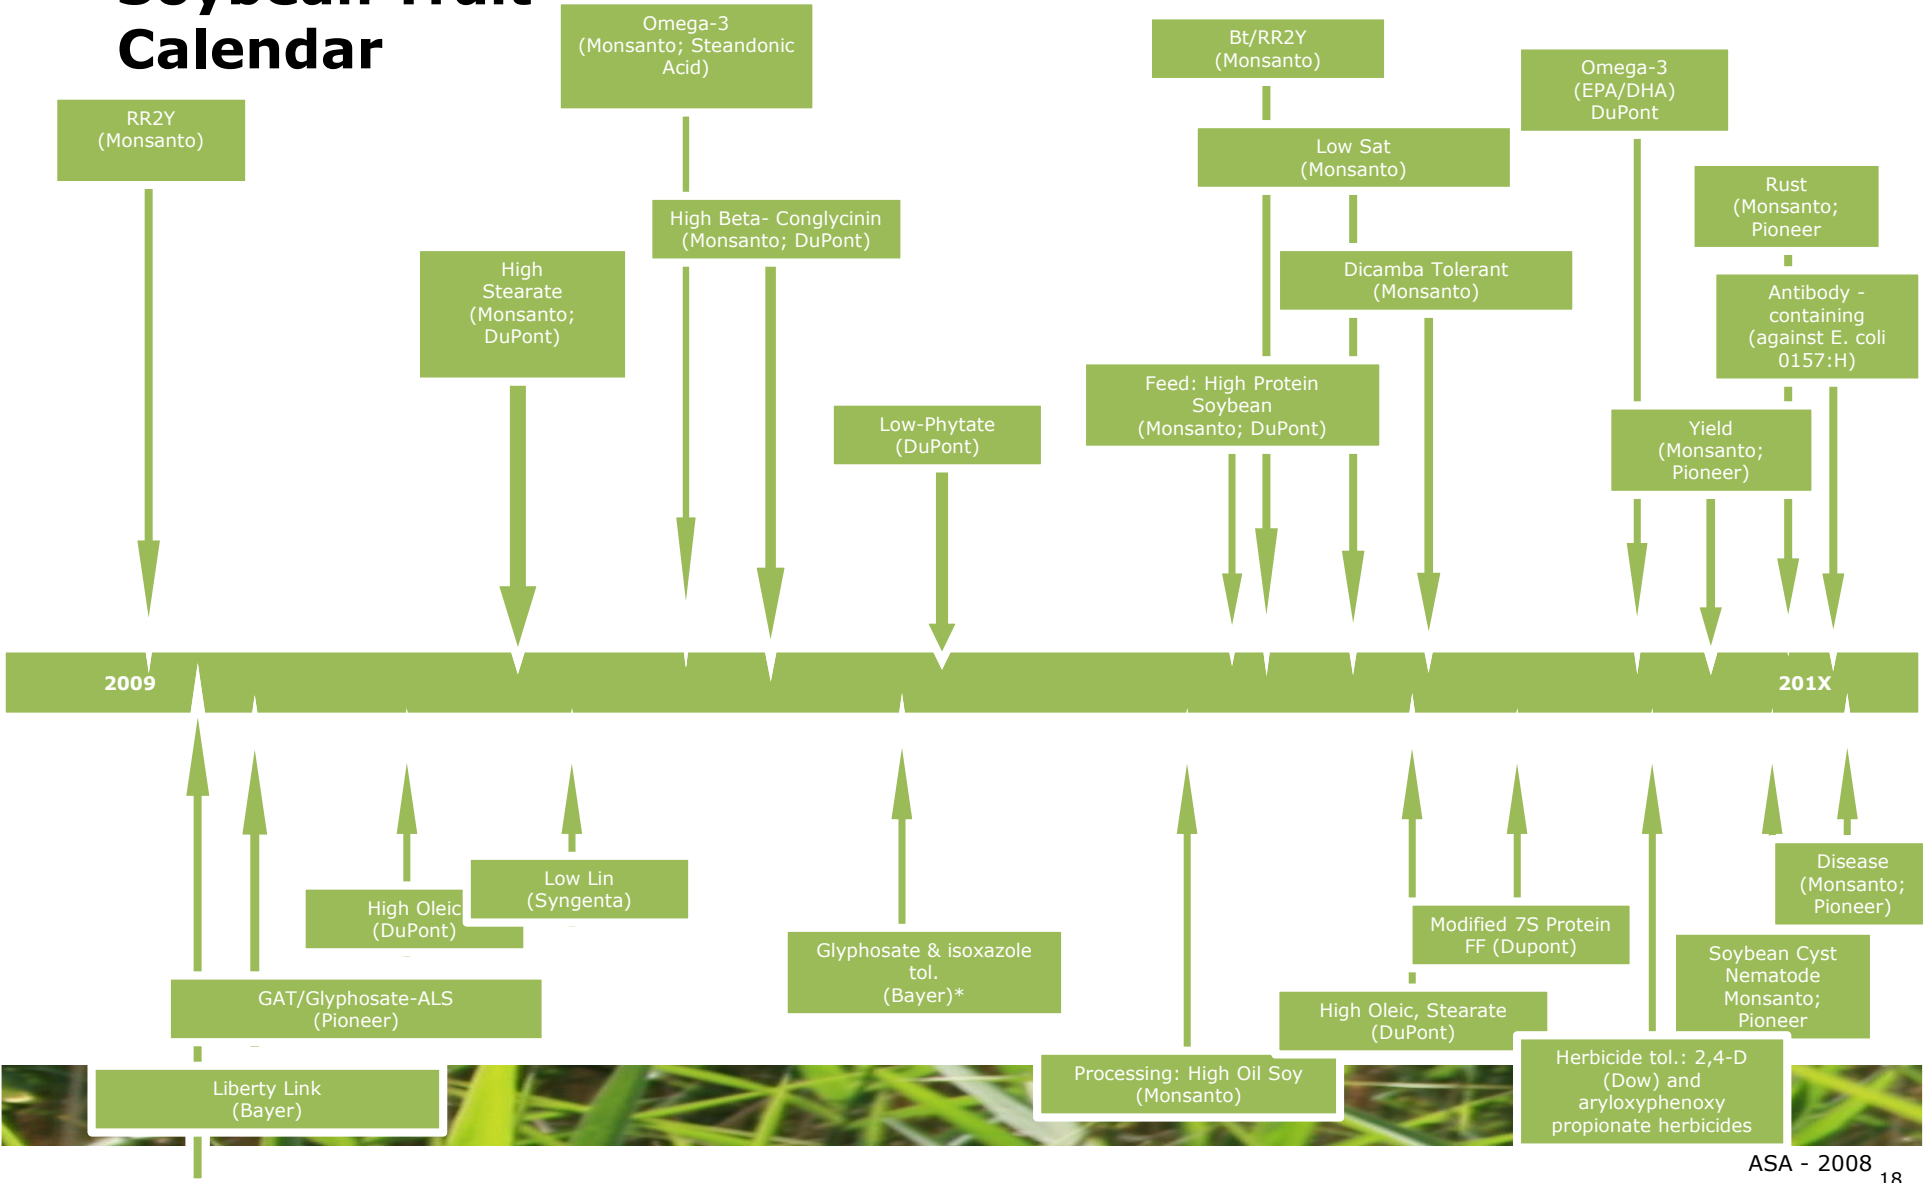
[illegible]
Calendar

RR2Y
(Monsanto)

Omega-3
(Monsanto; Steandonic Acid)

High Beta- Conglycinin
(Monsanto; DuPont)

High Stearate
(Monsanto; DuPont)

Low-Phytate
(DuPont)

Bt/RR2Y
(Monsanto)

Low Sat
(Monsanto)

Dicamba Tolerant
(Monsanto)

Feed: High Protein Soybean
(Monsanto; DuPont)

Omega-3
(EPA/DHA)
DuPont

Rust
(Monsanto; Pioneer

Antibody - containing
(against E. coli 0157:H)

Yield
(Monsanto; Pioneer)

2009

201X

High Oleic
(DuPont)

Low Lin
(Syngenta)

GAT/Glyphosate-ALS
(Pioneer)

Liberty Link
(Bayer)

Glyphosate & isoxazole tol.
(Bayer)*

Processing: High Oil Soy
(Monsanto)

Modified 7S Protein
FF (Dupont)

High Oleic, Stearate
(DuPont)

Herbicide tol.: 2,4-D
(Dow) and aryloxyphenoxy propionate herbicides

Disease
(Monsanto; Pioneer)

Soybean Cyst Nematode
Monsanto; Pioneer

ASA - 2008
18